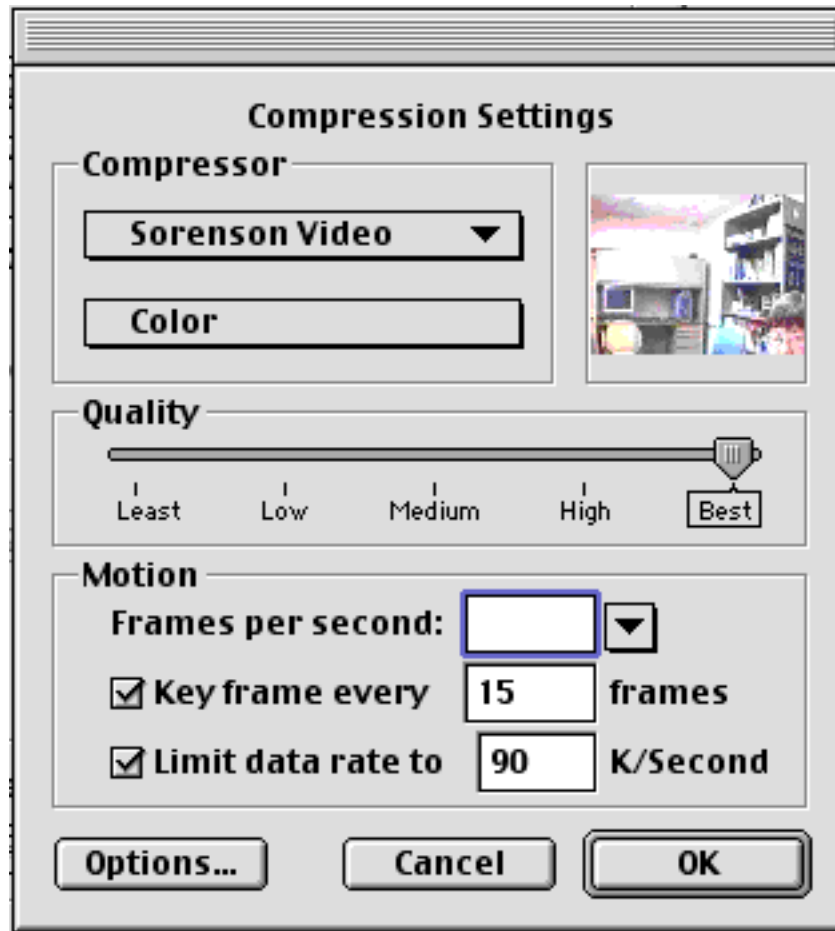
Compression Settings

Compressor

Sorenson Video

Color

Quality

Least Low Medium High Best

Motion

Frames per second:

Key frame every 15 frames

Limit data rate to 90 K/Second

Options...

Cancel

OK